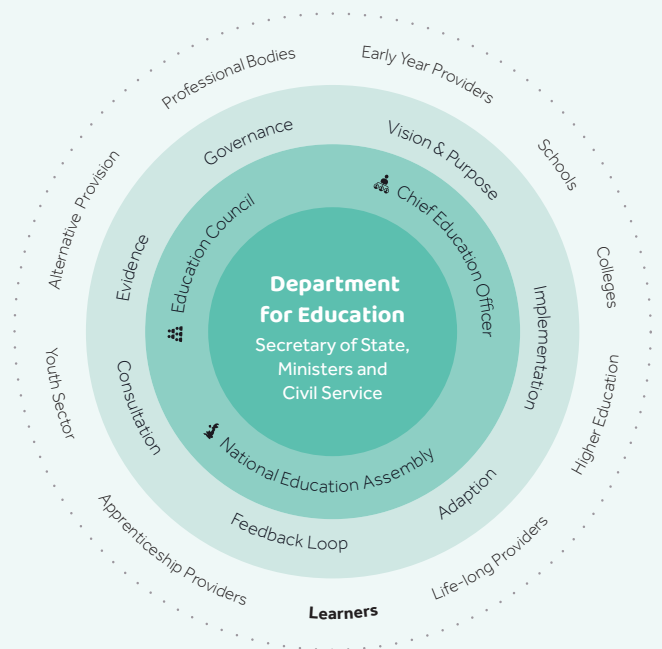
Department for Education
Secretary of State, Ministers and Civil Service

Education Council
Chief Education Officer
National Education Assembly

Governance
Vision & Purpose
Implementation
Adaption
Feedback Loop
Consultation
Evidence

Professional Bodies
Early Year Providers
Schools
Colleges
Higher Education
Life-long Providers
Learners
Apprenticeship Providers
Youth Sector
Alternative Provision